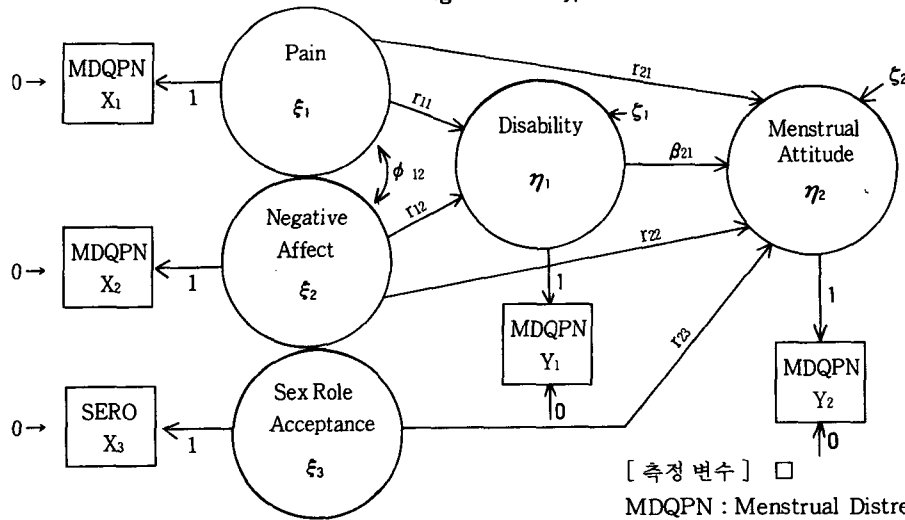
0→ MDQPN $X_1$ 1 Pain $\xi_1$ $r_{21}$ $\zeta_2$ $r_{11}$ Disability $\zeta_1$ $\eta_1$ Menstrual Attitude $\eta_2$ $\phi_{12}$ $\beta_{21}$ Negative Affect $\xi_2$ $r_{12}$ $r_{22}$ 0→ MDQPN $X_2$ 1 1 MDQPN $Y_1$ 0 $r_{23}$ 1 MDQPN $Y_2$ 0 Sex Role Acceptance $\xi_3$ 0→ SERO $X_3$ 1

[ 측정 변수 ] □

MDQPN : Menstrual Distre